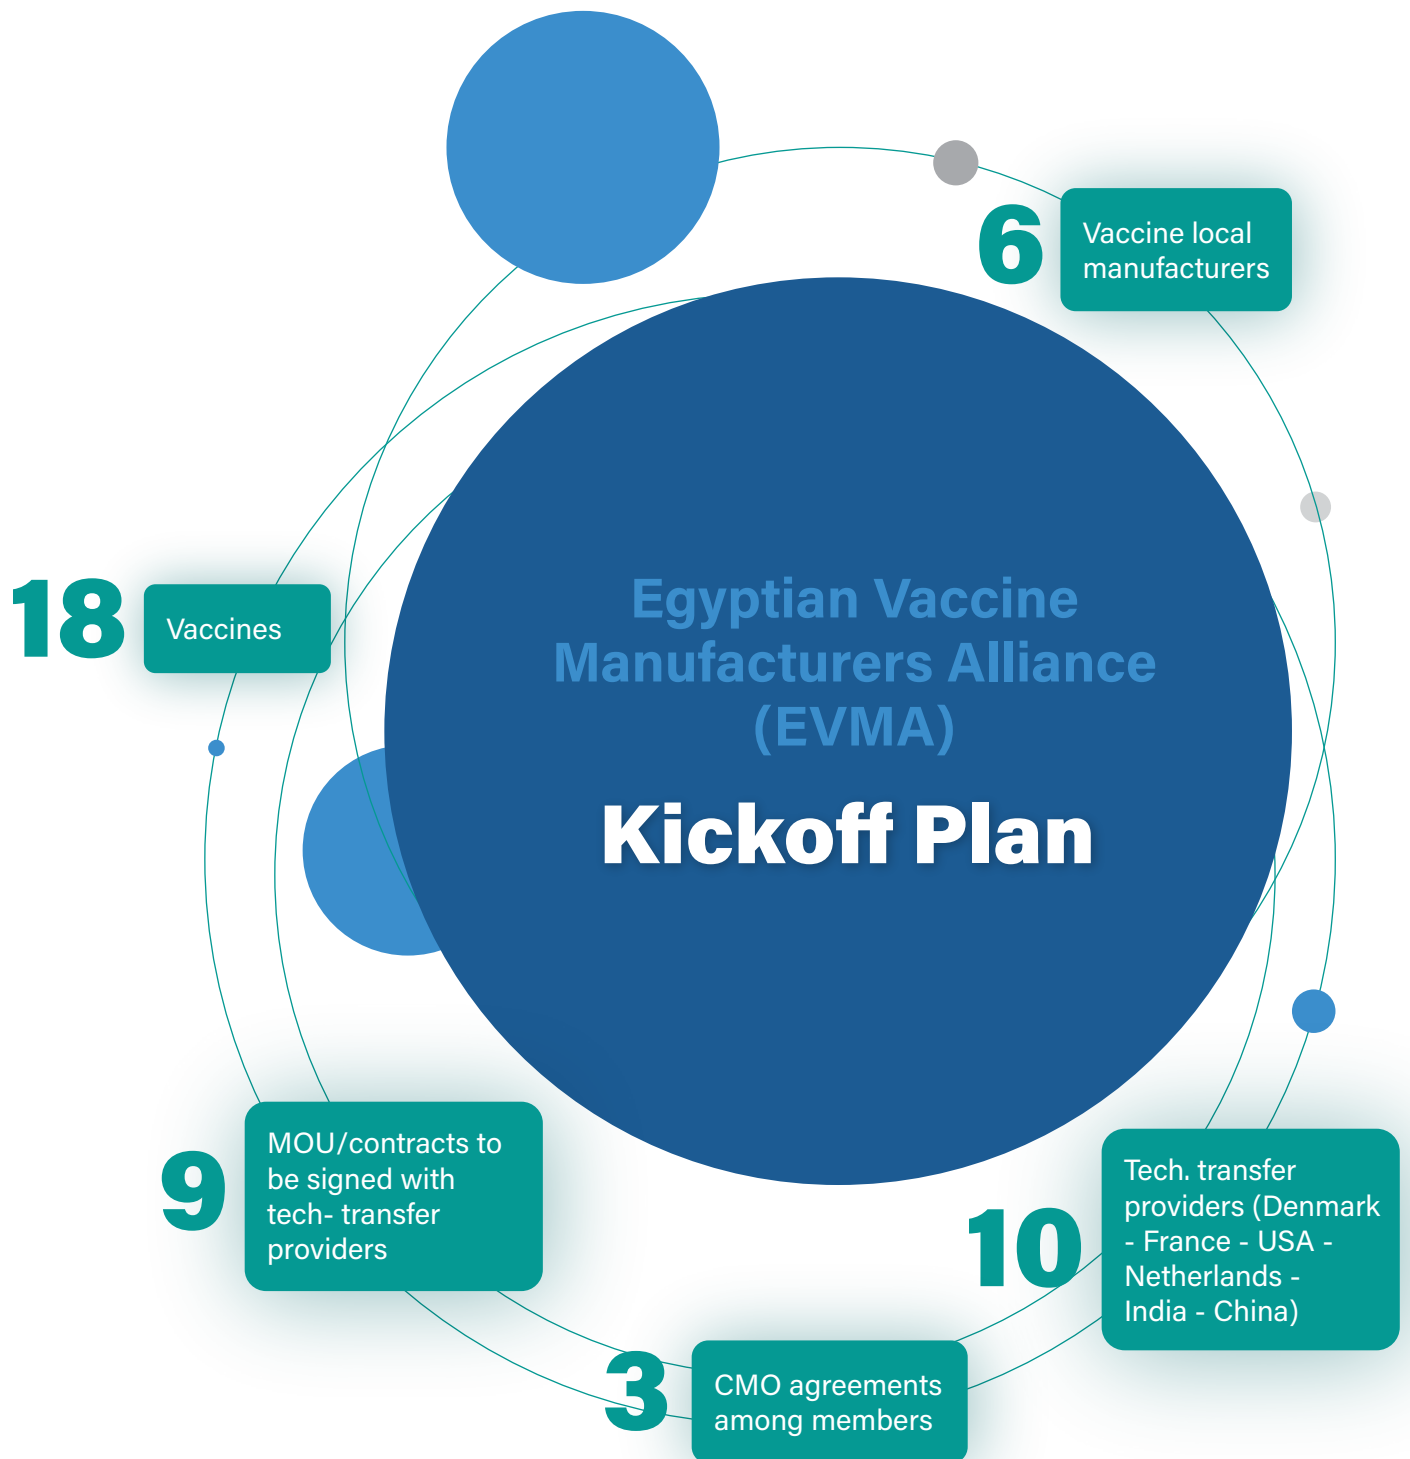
6 Vaccine local manufacturers

18 Vaccines

Egyptian Vaccine Manufacturers Alliance (EVMA)

Kickoff Plan

9 MOU/contracts to be signed with tech- transfer providers

10 Tech. transfer providers (Denmark - France - USA - Netherlands - India - China)

3 CMO agreements among members